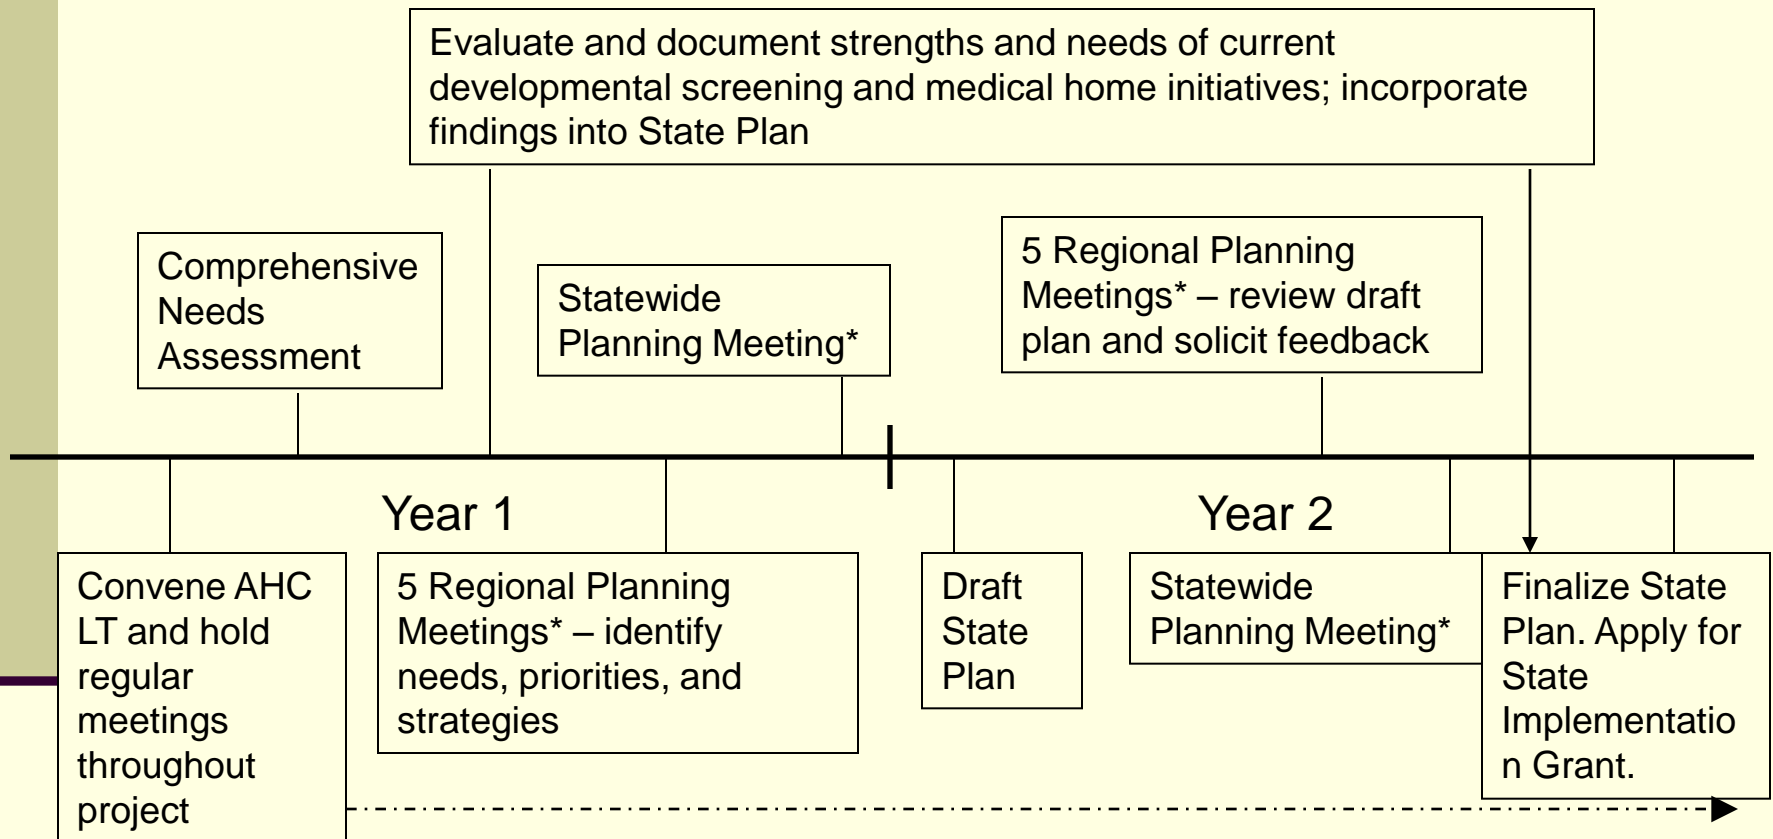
Evaluate and document strengths and needs of current developmental screening and medical home initiatives; incorporate findings into State Plan

Comprehensive Needs Assessment

Statewide Planning Meeting*

5 Regional Planning Meetings* – review draft plan and solicit feedback

Year 1

Year 2

Convene AHC LT and hold regular meetings throughout project

5 Regional Planning Meetings* – identify needs, priorities, and strategies

Draft State Plan

Statewide Planning Meeting*

Finalize State Plan. Apply for State Implementatio n Grant.